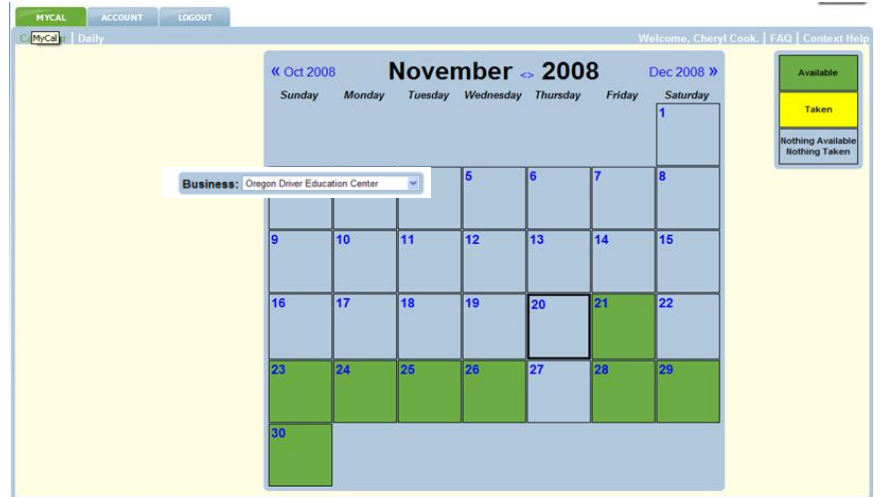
MYCAL ACCOUNT LOGOUT

C MyCal r | Daily

Welcome, Cheryl Cook. | FAQ | Context Help

« Oct 2008 November <> 2008 Dec 2008 »

| Sunday | Monday | Tuesday | Wednesday | Thursday | Friday | Saturday |
|---|---|---|---|---|---|---|
| | | | | | | 1 |
| | | | 5 | 6 | 7 | 8 |
| 9 | 10 | 11 | 12 | 13 | 14 | 15 |
| 16 | 17 | 18 | 19 | 20 | 21 | 22 |
| 23 | 24 | 25 | 26 | 27 | 28 | 29 |
| 30 | | | | | | |

Business: Oregon Driver Education Center

Available

Taken

Nothing Available
Nothing Taken